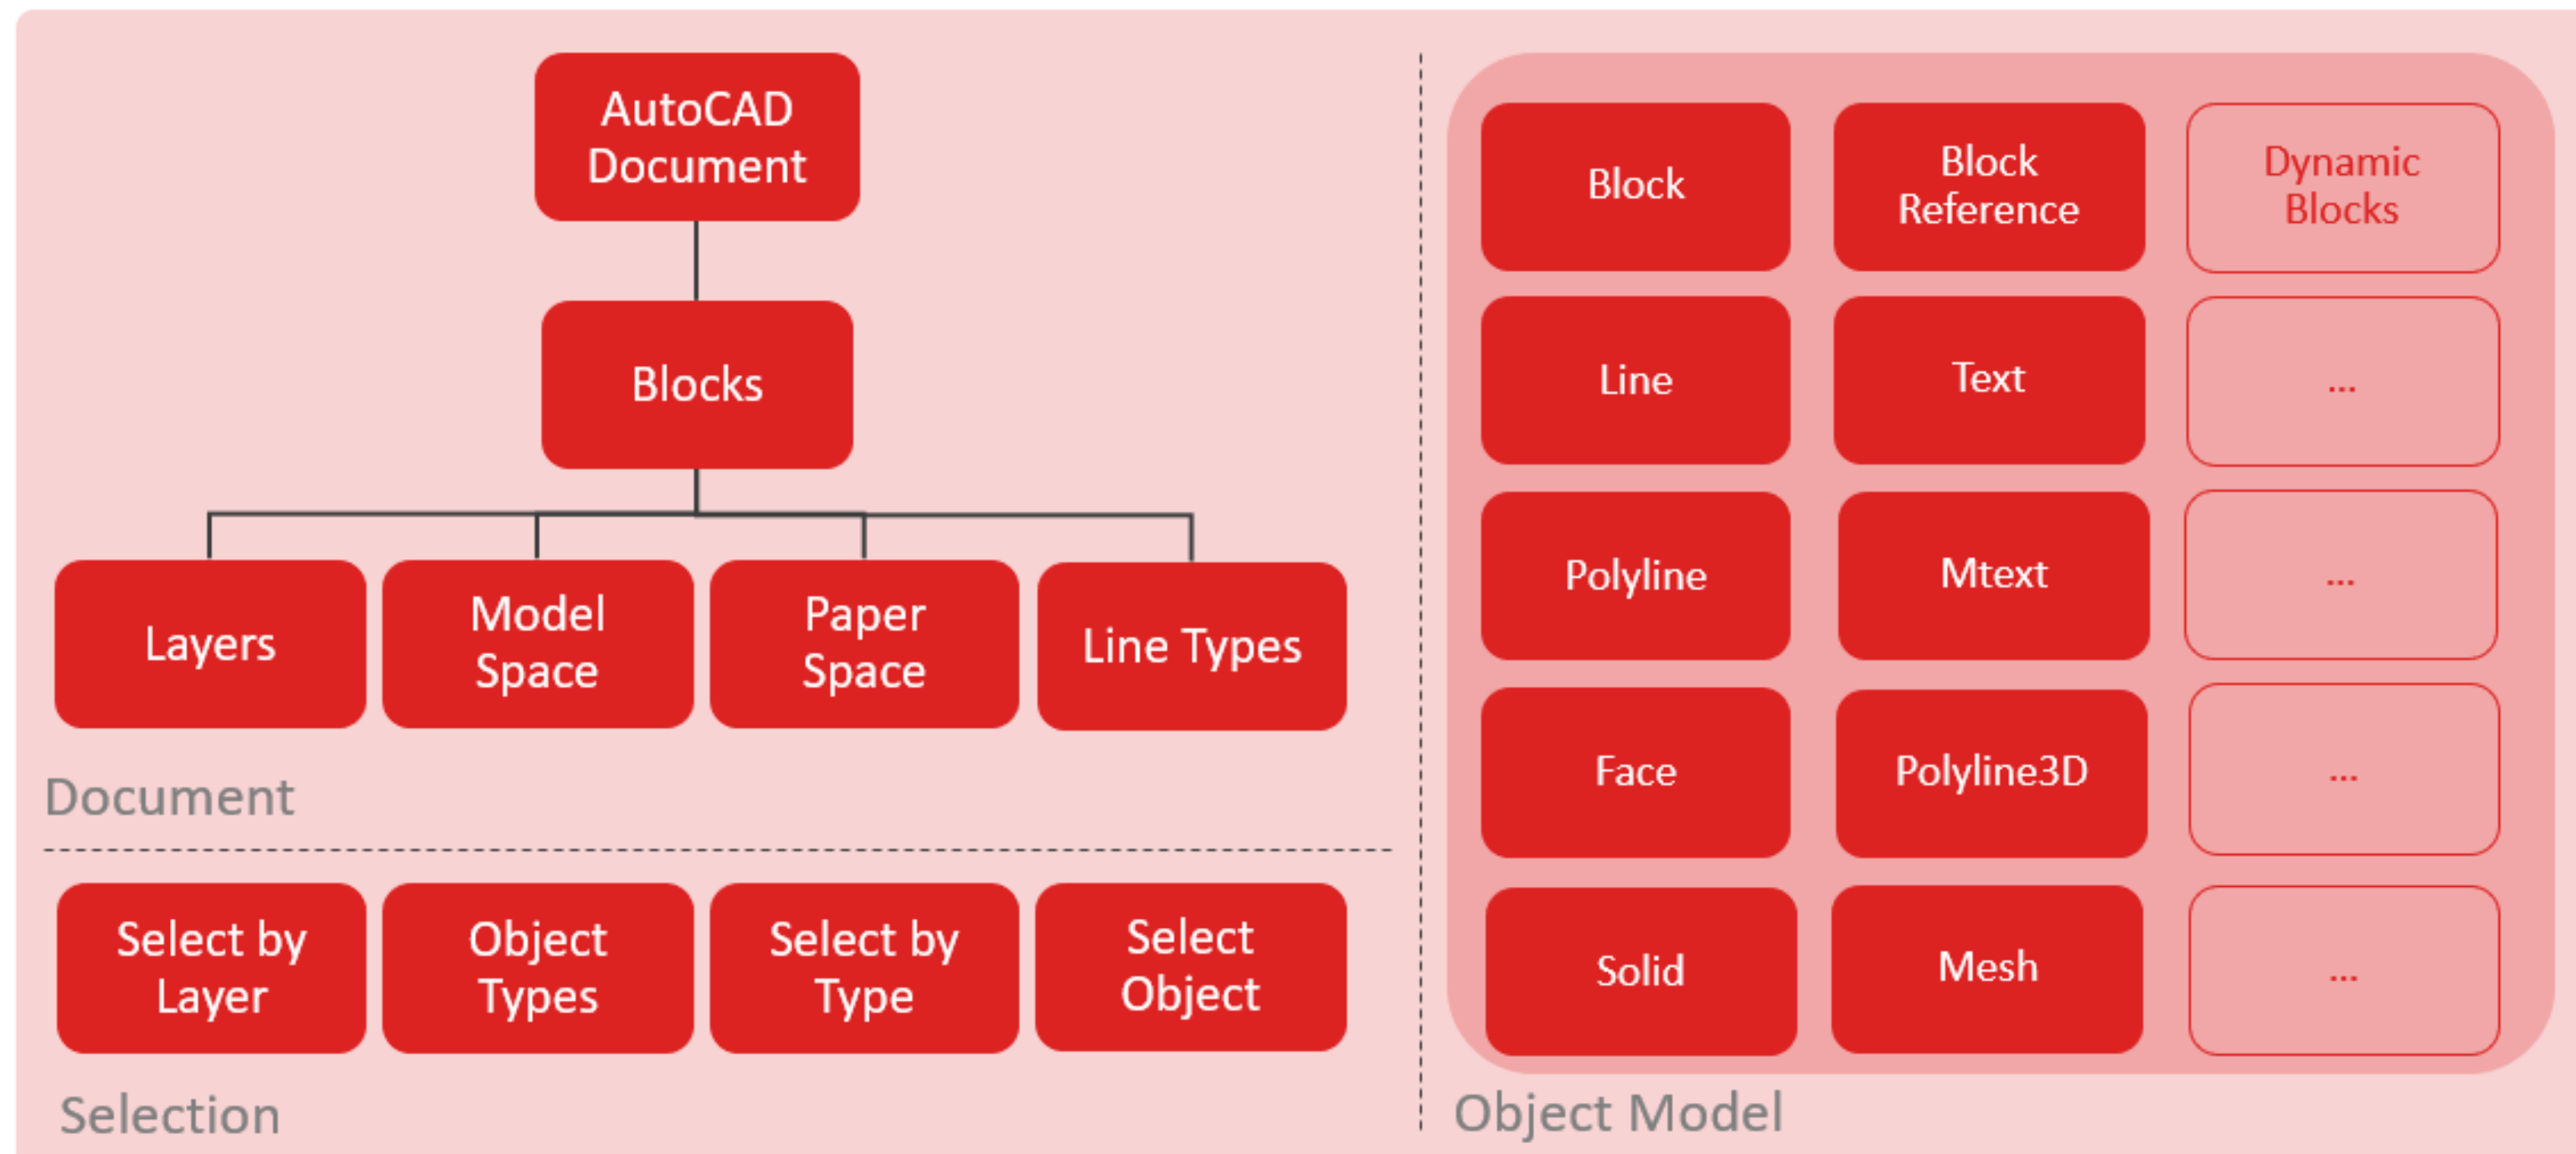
AutoCAD Document

Blocks

Layers

Model Space

Paper Space

Line Types

Document

Select by Layer

Object Types

Select by Type

Select Object

Selection

Block

Block Reference

Dynamic Blocks

Line

Text

...

Polyline

Mtext

...

Face

Polyline3D

...

Solid

Mesh

...

Object Model